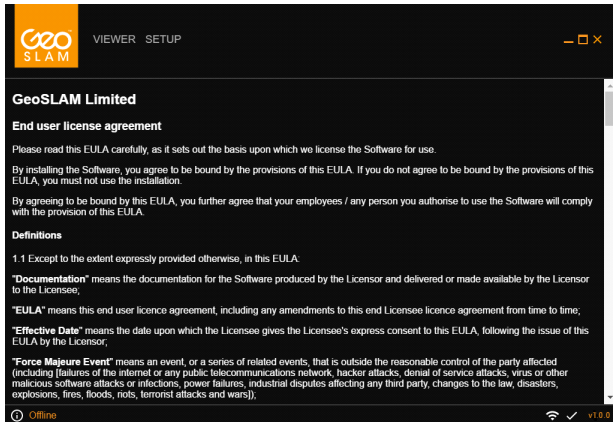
Geo SLAM

VIEWER SETUP

GeoSLAM Limited

End user license agreement

Please read this EULA carefully, as it sets out the basis upon which we license the Software for use.

By installing the Software, you agree to be bound by the provisions of this EULA. If you do not agree to be bound by the provisions of this EULA, you must not use the installation.

By agreeing to be bound by this EULA, you further agree that your employees / any person you authorise to use the Software will comply with the provision of this EULA.

Definitions

1.1 Except to the extent expressly provided otherwise, in this EULA:

"Documentation" means the documentation for the Software produced by the Licensor and delivered or made available by the Licensor to the Licensee;

"EULA" means this end user licence agreement, including any amendments to this end Licensee licence agreement from time to time;

"Effective Date" means the date upon which the Licensee gives the Licensee's express consent to this EULA, following the issue of this EULA by the Licensor;

"Force Majeure Event" means an event, or a series of related events, that is outside the reasonable control of the party affected (including [failures of the internet or any public telecommunications network, hacker attacks, denial of service attacks, virus or other malicious software attacks or infections, power failures, industrial disputes affecting any third party, changes to the law, disasters, explosions, fires, floods, riots, terrorist attacks and wars]);

Offline

v1.0.0